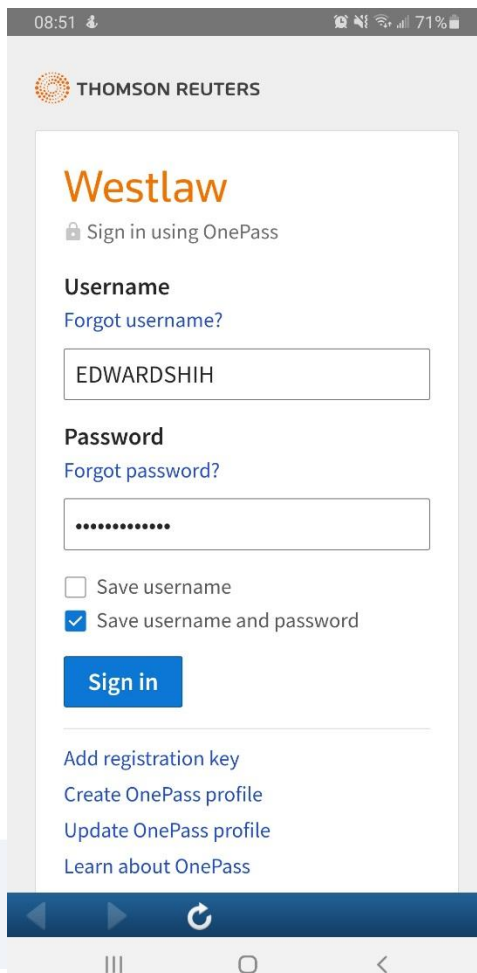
08:51 71%

THOMSON REUTERS

Westlaw

Sign in using OnePass

Username

Forgot username?

EDWARDSHIH

Password

Forgot password?

•••••••••••••

Save username

Save username and password

Sign in

Add registration key

Create OnePass profile

Update OnePass profile

Learn about OnePass